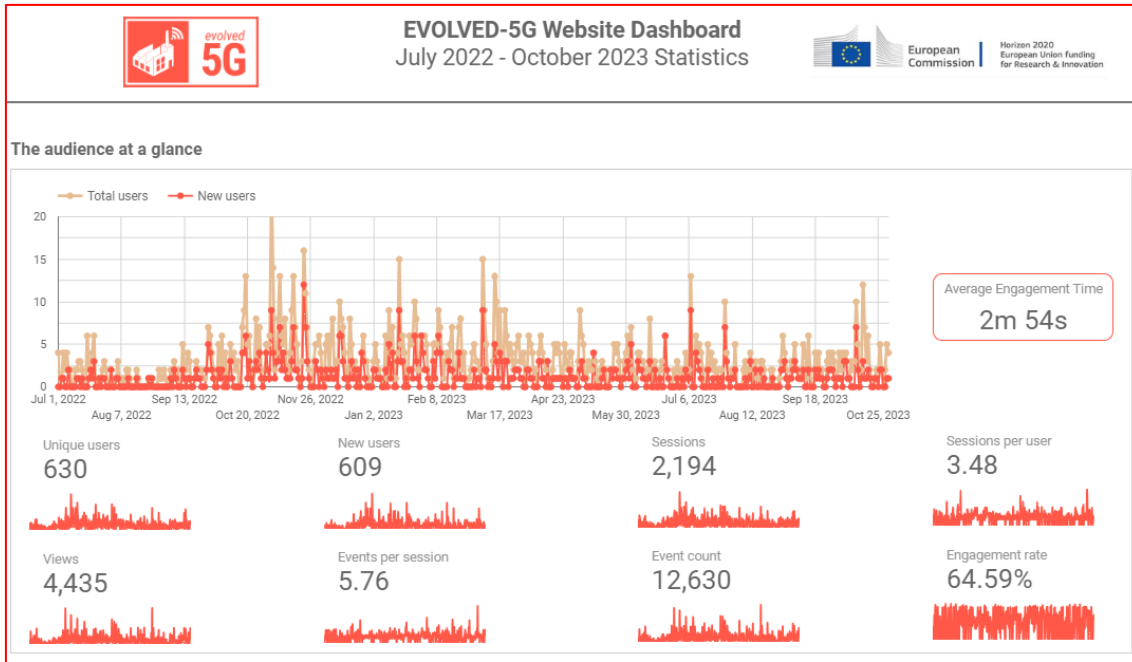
evolved 5G

EVOLVED-5G Website Dashboard
July 2022 - October 2023 Statistics

European Commission | Horizon 2020 European Union funding for Research & Innovation

The audience at a glance

Total users
New users

20
15
10
5
0

Jul 1, 2022
Aug 7, 2022
Sep 13, 2022
Oct 20, 2022
Nov 26, 2022
Jan 2, 2023
Feb 8, 2023
Mar 17, 2023
Apr 23, 2023
May 30, 2023
Jul 6, 2023
Aug 12, 2023
Sep 18, 2023
Oct 25, 2023

Average Engagement Time
2m 54s

Unique users
630

New users
609

Sessions
2,194

Sessions per user
3.48

Views
4,435

Events per session
5.76

Event count
12,630

Engagement rate
64.59%